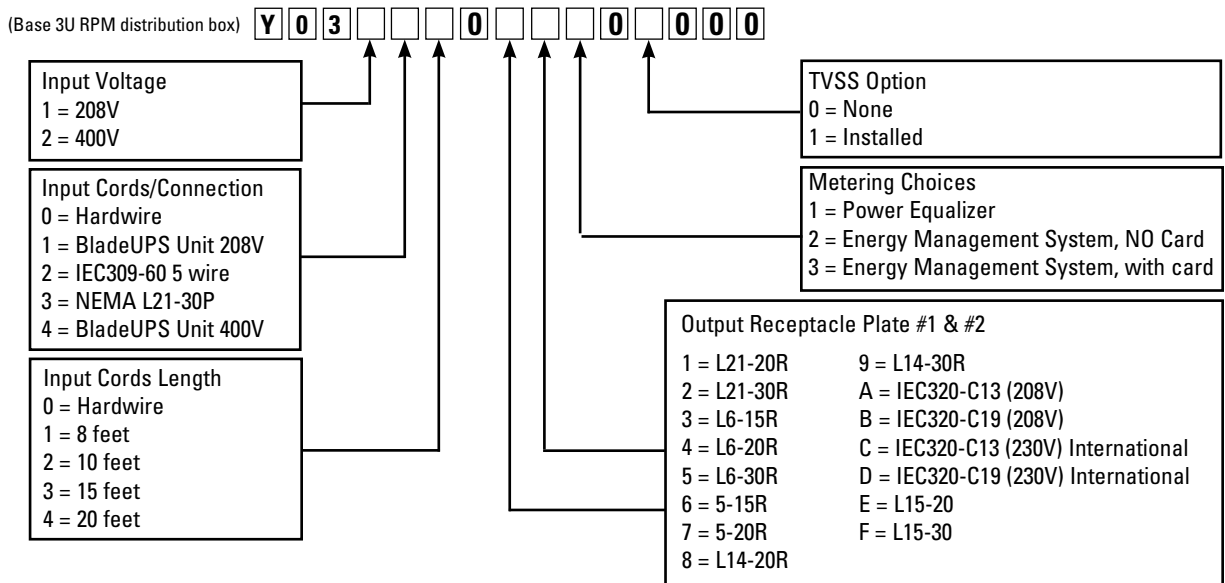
(Base 3U RPM distribution box) Y 0 3 _ _ _ 0 _ _ _ 0 _ 0 0 0

Input Voltage
1 = 208V
2 = 400V

Input Cords/Connection
0 = Hardwire
1 = BladeUPS Unit 208V
2 = IEC309-60 5 wire
3 = NEMA L21-30P
4 = BladeUPS Unit 400V

Input Cords Length
0 = Hardwire
1 = 8 feet
2 = 10 feet
3 = 15 feet
4 = 20 feet

TVSS Option
0 = None
1 = Installed

Metering Choices
1 = Power Equalizer
2 = Energy Management System, NO Card
3 = Energy Management System, with card

Output Receptacle Plate #1 & #2

1 = L21-20R
2 = L21-30R
3 = L6-15R
4 = L6-20R
5 = L6-30R
6 = 5-15R
7 = 5-20R
8 = L14-20R

9 = L14-30R
A = IEC320-C13 (208V)
B = IEC320-C19 (208V)
C = IEC320-C13 (230V) International
D = IEC320-C19 (230V) International
E = L15-20
F = L15-30